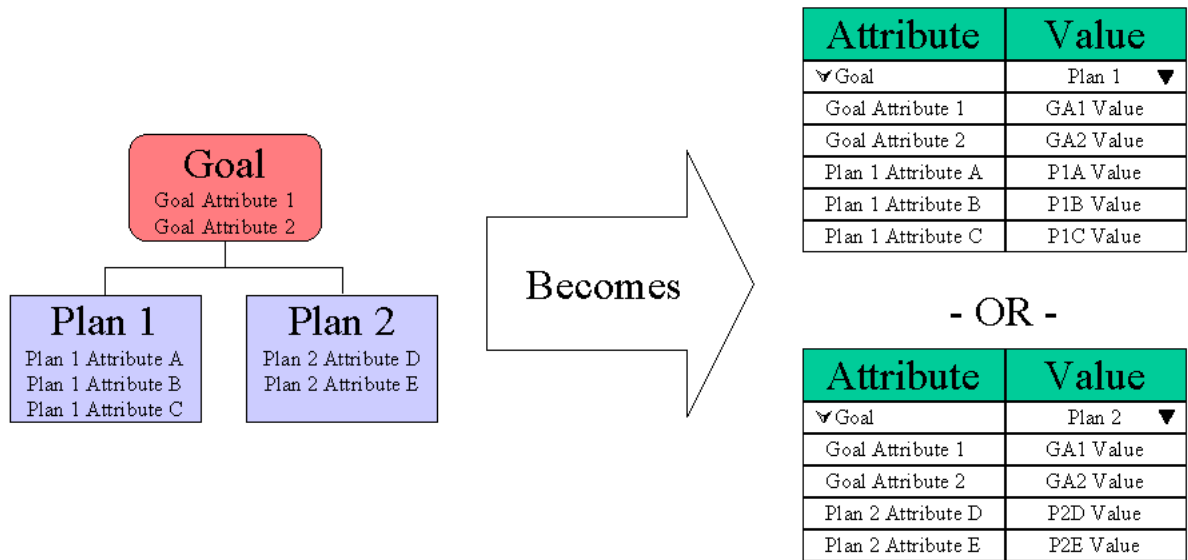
Goal
Goal Attribute 1
Goal Attribute 2

Plan 1
Plan 1 Attribute A
Plan 1 Attribute B
Plan 1 Attribute C

Plan 2
Plan 2 Attribute D
Plan 2 Attribute E

Becomes

| Attribute | Value |
|---|---|
| ∀Goal | Plan 1 ▼ |
| Goal Attribute 1 | GA1 Value |
| Goal Attribute 2 | GA2 Value |
| Plan 1 Attribute A | P1A Value |
| Plan 1 Attribute B | P1B Value |
| Plan 1 Attribute C | P1C Value |

- OR -

| Attribute | Value |
|---|---|
| ∀Goal | Plan 2 ▼ |
| Goal Attribute 1 | GA1 Value |
| Goal Attribute 2 | GA2 Value |
| Plan 2 Attribute D | P2D Value |
| Plan 2 Attribute E | P2E Value |